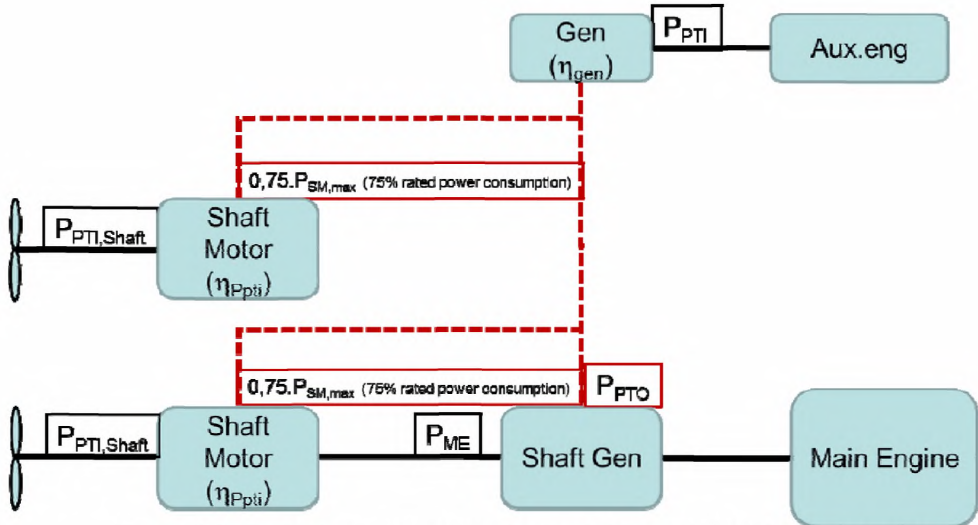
Gen
($\eta_{gen}$)

$P_{PTI}$

Aux.eng

$0,75.P_{SM,max}$ (75% rated power consumption)

$P_{PTI,Shaft}$

Shaft Motor
($\eta_{Ppti}$)

$0,75.P_{SM,max}$ (75% rated power consumption)

$P_{PTO}$

$P_{PTI,Shaft}$

Shaft Motor
($\eta_{Ppti}$)

$P_{ME}$

Shaft Gen

Main Engine